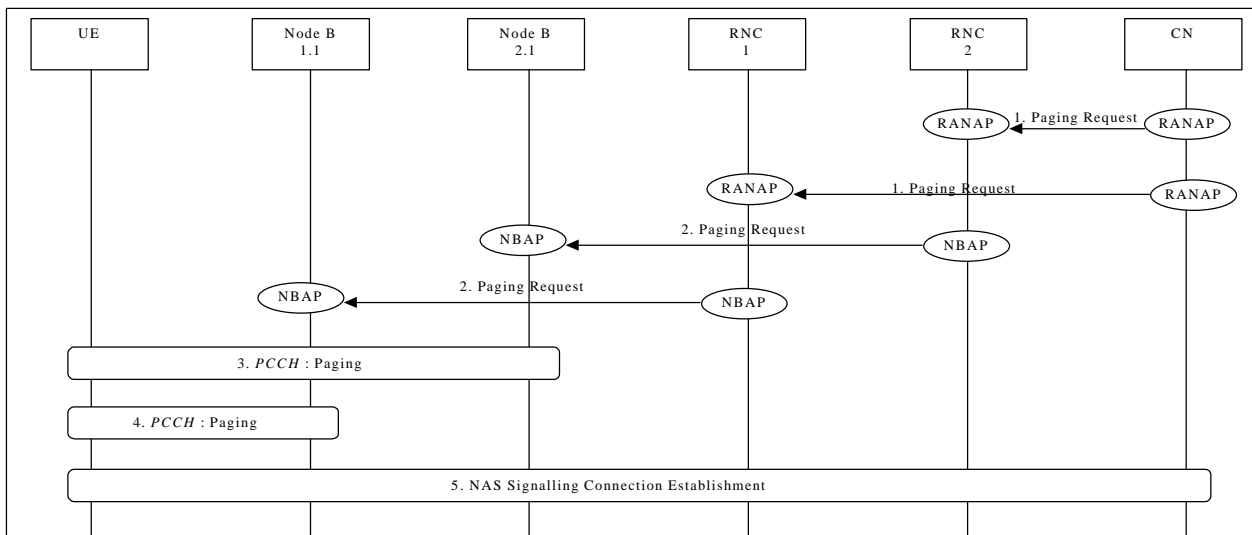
UE

Node B 1.1

Node B 2.1

RNC 1

RNC 2

CN

RANAP

1. Paging Request

RANAP

RANAP

1. Paging Request

RANAP

NBAP

2. Paging Request

NBAP

NBAP

2. Paging Request

NBAP

3. *PCCH* : Paging

4. *PCCH* : Paging

5. NAS Signalling Connection Establishment